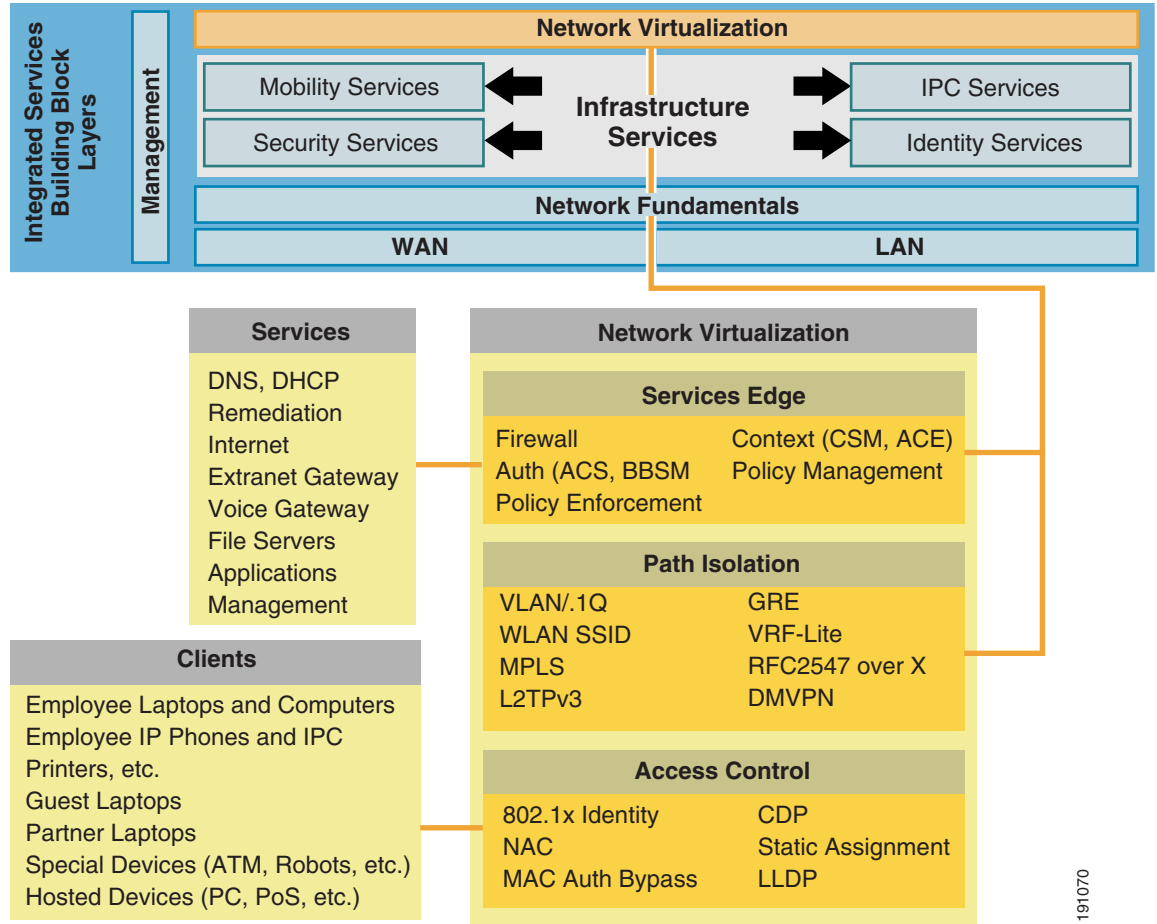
Integrated Services Building Block Layers

Management

Network Virtualization

Mobility Services

Security Services

Infrastructure Services

IPC Services

Identity Services

Network Fundamentals

WAN

LAN

Services

DNS, DHCP
Remediation
Internet
Extranet Gateway
Voice Gateway
File Servers
Applications
Management

Network Virtualization

Services Edge

Firewall
Auth (ACS, BBSM
Policy Enforcement

Context (CSM, ACE)
Policy Management

Path Isolation

VLAN/.1Q
WLAN SSID
MPLS
L2TPv3

GRE
VRF-Lite
RFC2547 over X
DMVPN

Clients

Employee Laptops and Computers
Employee IP Phones and IPC
Printers, etc.
Guest Laptops
Partner Laptops
Special Devices (ATM, Robots, etc.)
Hosted Devices (PC, PoS, etc.)

Access Control

802.1x Identity
NAC
MAC Auth Bypass

CDP
Static Assignment
LLDP

191070